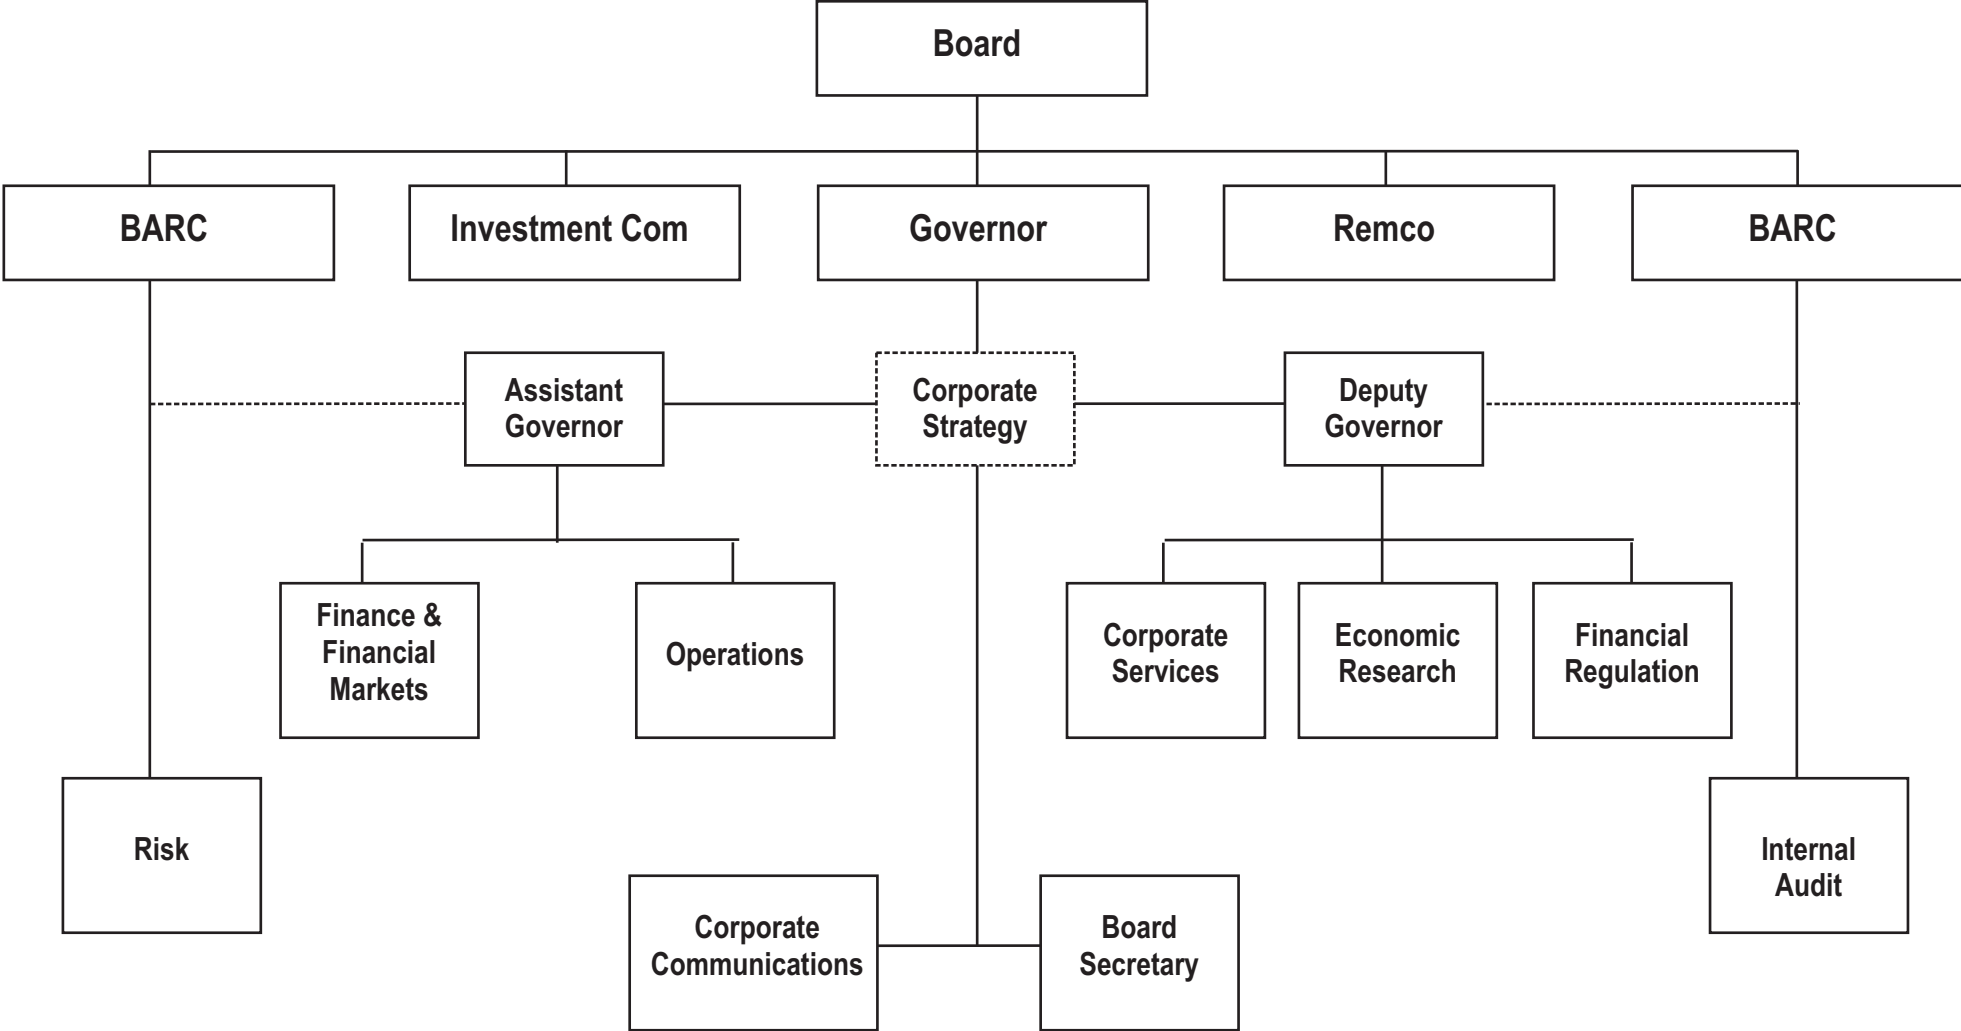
Board

BARC

Investment Com

Governor

Remco

BARC

Assistant Governor

Corporate Strategy

Deputy Governor

Finance & Financial Markets

Operations

Corporate Services

Economic Research

Financial Regulation

Risk

Internal Audit

Corporate Communications

Board Secretary